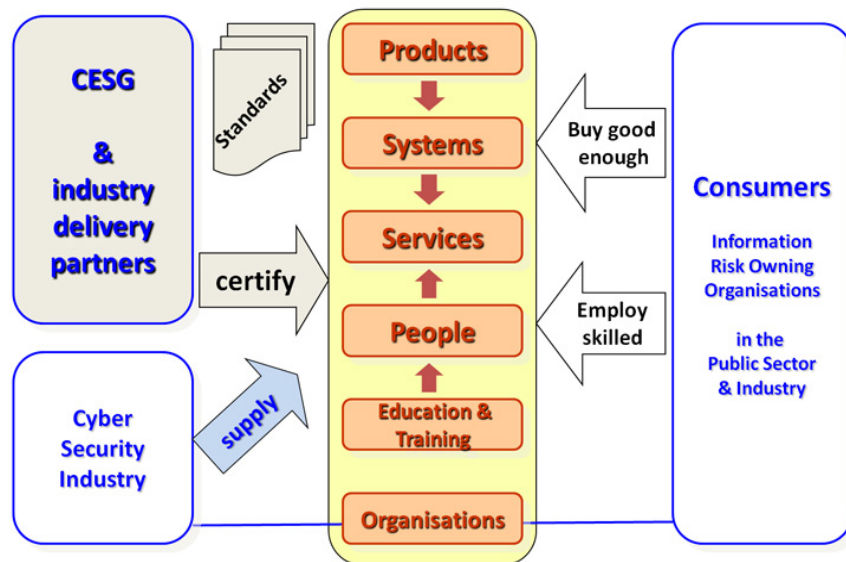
CESG

&
industry
delivery
partners

Standards

certify

Cyber Security Industry

supply

Products

Systems

Services

People

Education & Training

Organisations

Buy good enough

Employ skilled

Consumers

Information Risk Owning Organisations

in the Public Sector & Industry